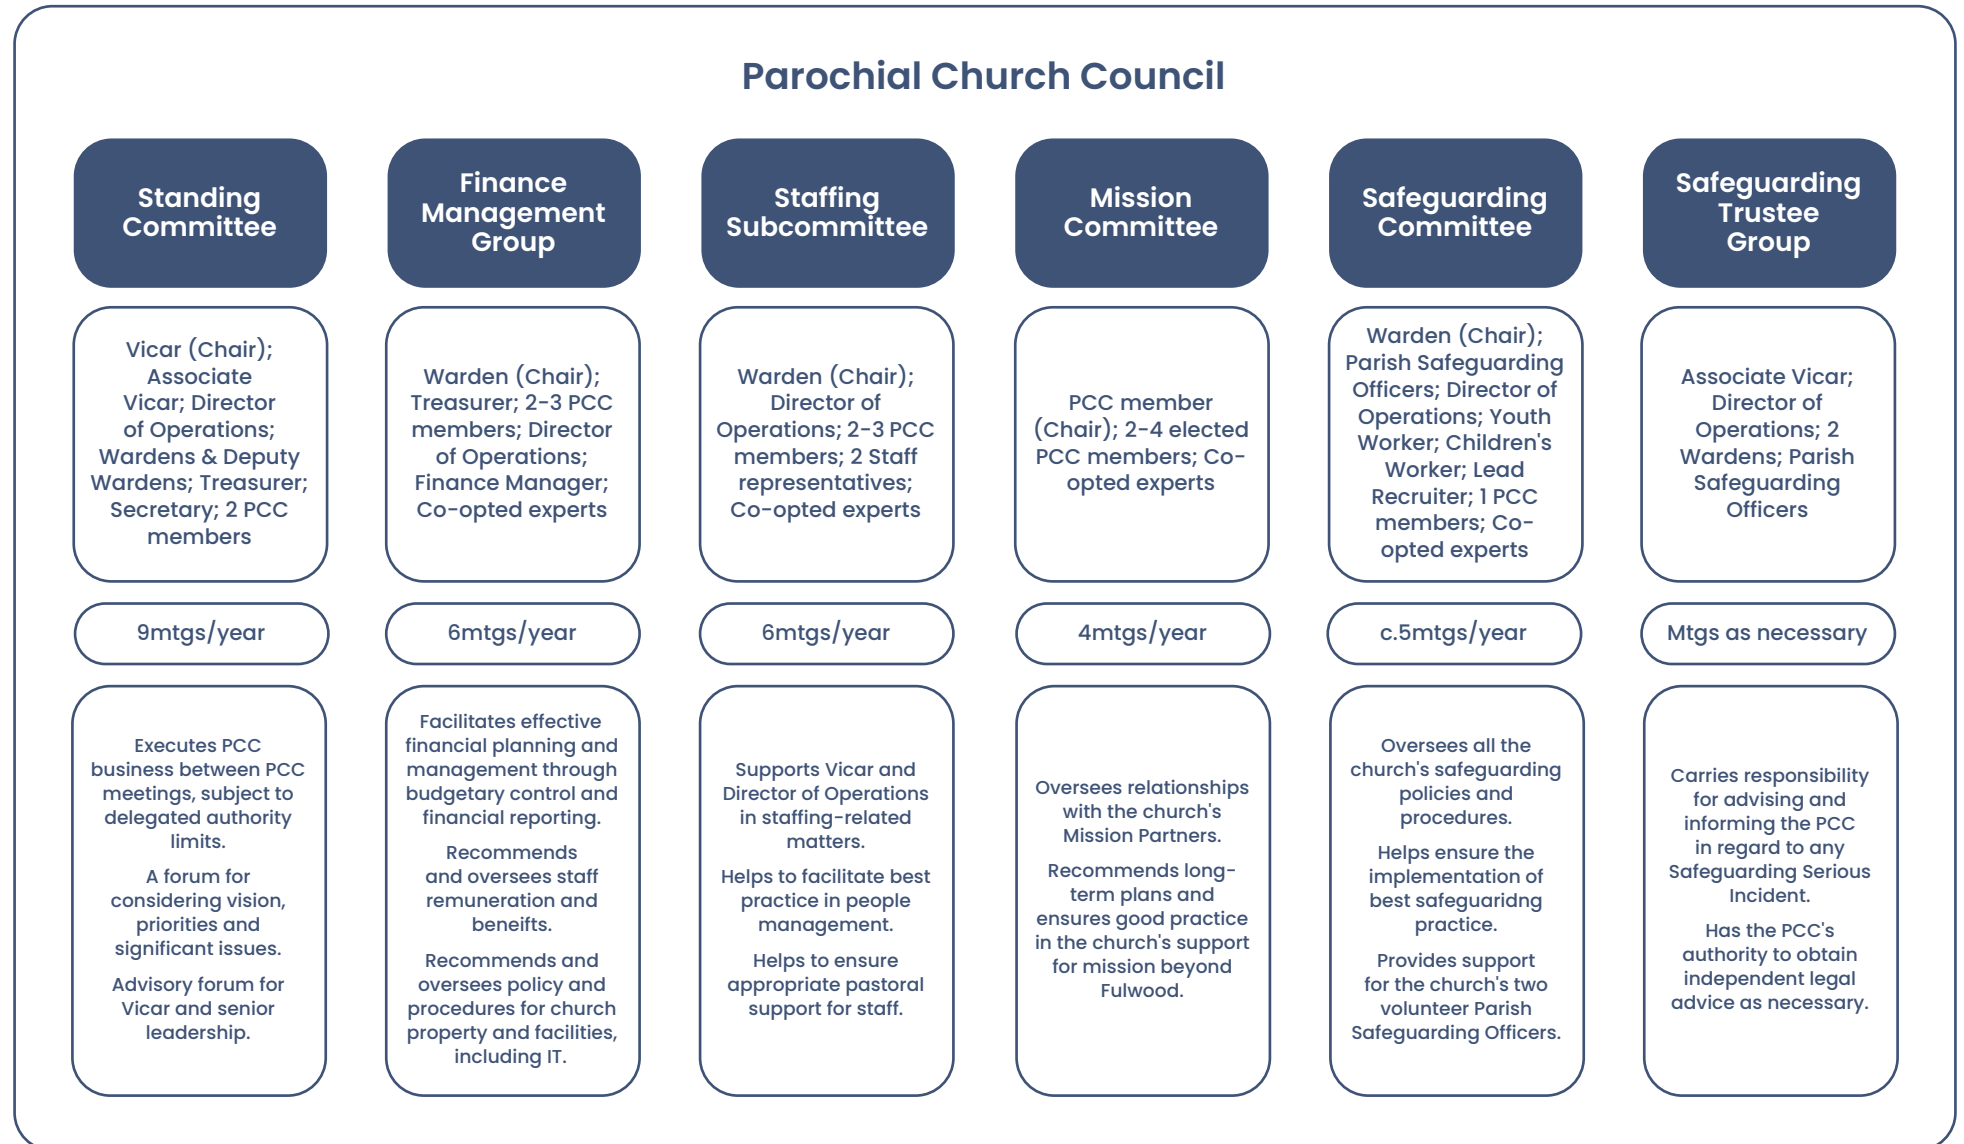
Parochial Church Council

Standing Committee

Vicar (Chair); Associate Vicar; Director of Operations; Wardens & Deputy Wardens; Treasurer; Secretary; 2 PCC members

9mtgs/year

Executes PCC business between PCC meetings, subject to delegated authority limits.

A forum for considering vision, priorities and significant issues.

Advisory forum for Vicar and senior leadership.

Finance Management Group

Warden (Chair); Treasurer; 2-3 PCC members; Director of Operations; Finance Manager; Co-opted experts

6mtgs/year

Facilitates effective financial planning and management through budgetary control and financial reporting.

Recommends and oversees staff remuneration and beneifts.

Recommends and oversees policy and procedures for church property and facilities, including IT.

Staffing Subcommittee

Warden (Chair); Director of Operations; 2-3 PCC members; 2 Staff representatives; Co-opted experts

6mtgs/year

Supports Vicar and Director of Operations in staffing-related matters.

Helps to facilitate best practice in people management.

Helps to ensure appropriate pastoral support for staff.

Mission Committee

PCC member (Chair); 2-4 elected PCC members; Co-opted experts

4mtgs/year

Oversees relationships with the church's Mission Partners.

Recommends long-term plans and ensures good practice in the church's support for mission beyond Fulwood.

Safeguarding Committee

Warden (Chair); Parish Safeguarding Officers; Director of Operations; Youth Worker; Children's Worker; Lead Recruiter; 1 PCC members; Co-opted experts

c.5mtgs/year

Oversees all the church's safeguarding policies and procedures.

Helps ensure the implementation of best safeguaridng practice.

Provides support for the church's two volunteer Parish Safeguarding Officers.

Safeguarding Trustee Group

Associate Vicar; Director of Operations; 2 Wardens; Parish Safeguarding Officers

Mtgs as necessary

Carries responsibility for advising and informing the PCC in regard to any Safeguarding Serious Incident.

Has the PCC's authority to obtain independent legal advice as necessary.